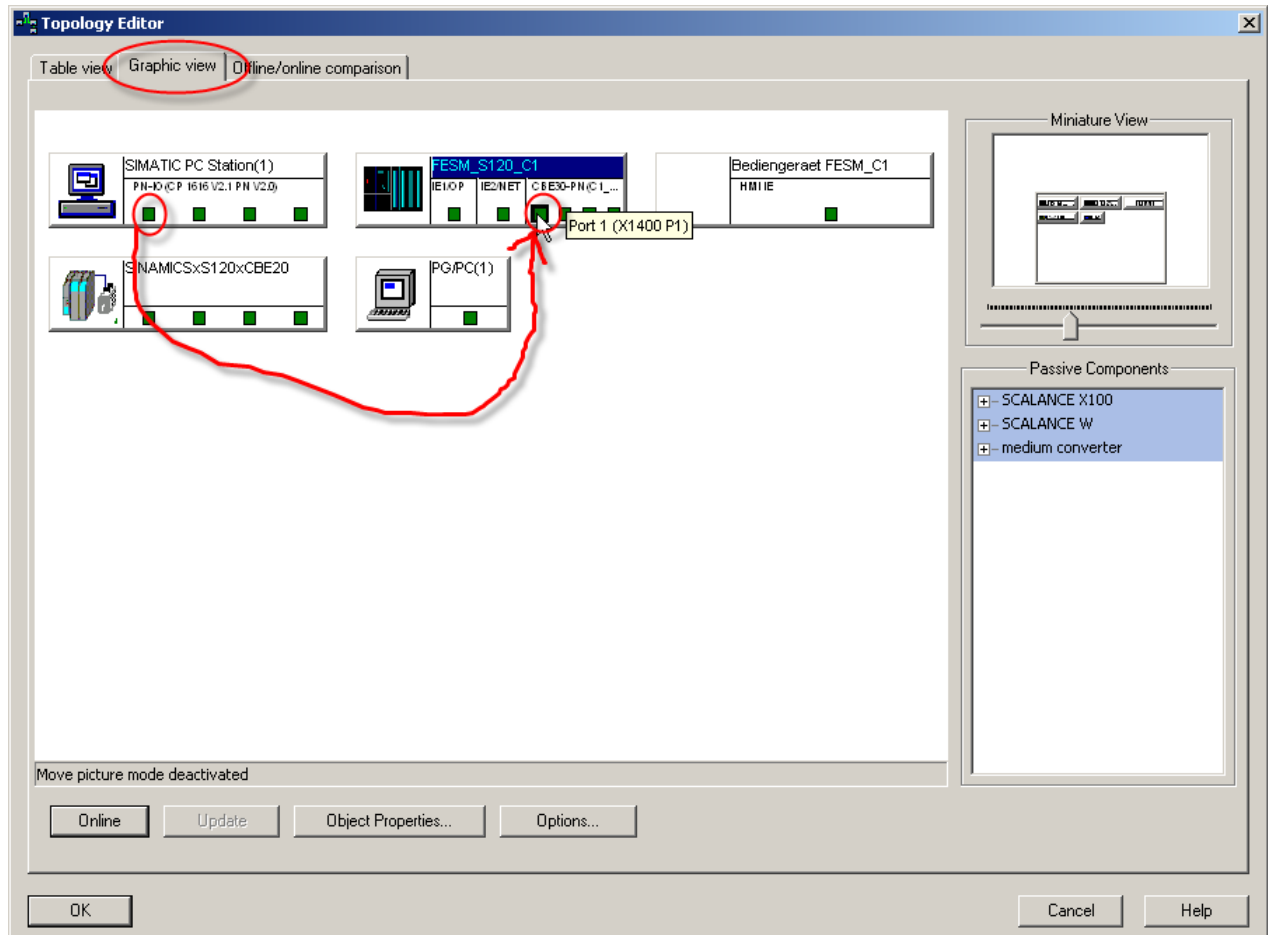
Topology Editor

Table view | Graphic view | Offline/online comparison

SIMATIC PC Station(1)
PN-IO (CP 1616 V2.1 PN V2.0)

FESM_S120_C1
IE1/OP | IE2/NET | CBE30-PN (C1_...

Port 1 (X1400 P1)

Bediengeraet FESM_C1
HMI IE

SINAMICSxS120xCBE20

PG/PC(1)

Move picture mode deactivated

Miniature View

Passive Components
SCALANCE X100
SCALANCE W
medium converter

Online | Update | Object Properties... | Options...

OK | Cancel | Help